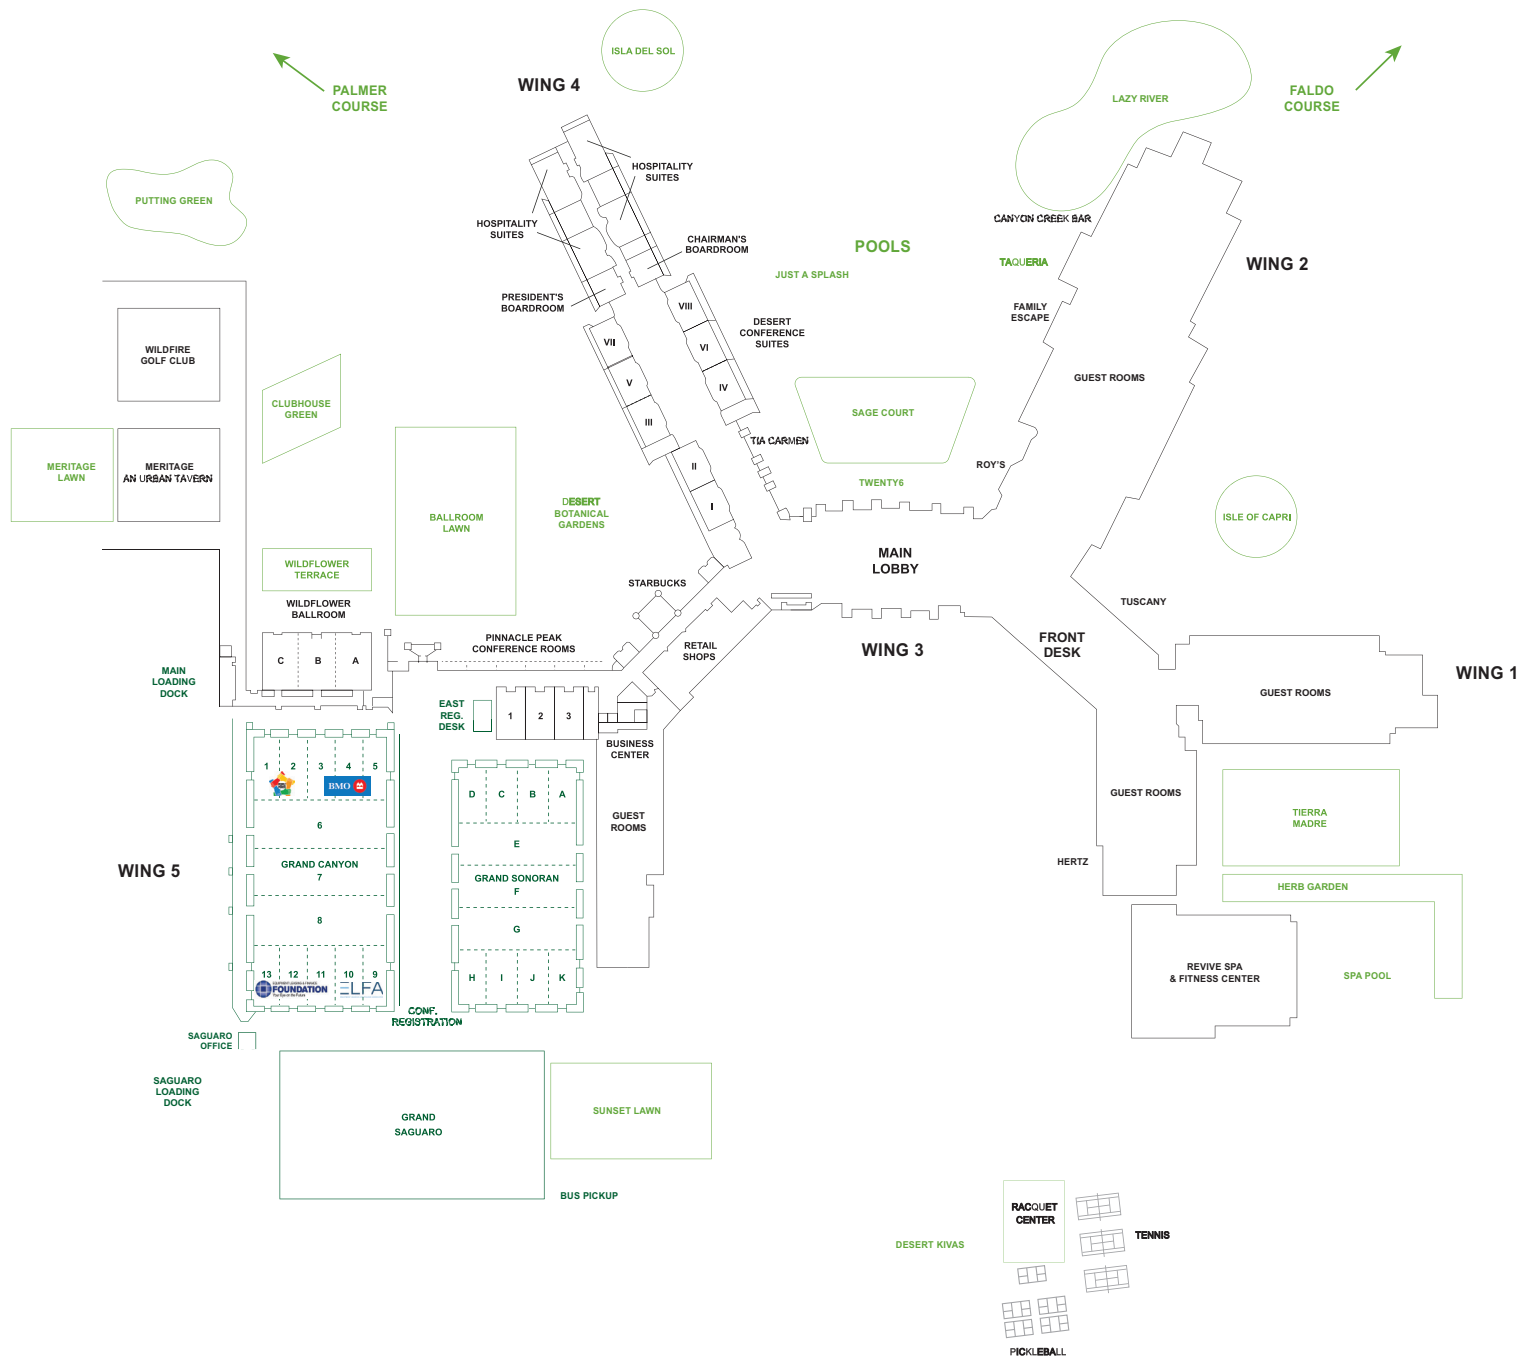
ISLA DEL SOL

PALMER COURSE

WING 4

LAZY RIVER

FALDO COURSE

HOSPITALITY SUITES

PUTTING GREEN

HOSPITALITY SUITES

CHAIRMAN'S BOARDROOM

POOLS

CANYON CREEK BAR

TAQUERIA

WING 2

JUST A SPLASH

PRESIDENT'S BOARDROOM

VIII

DESERT CONFERENCE SUITES

FAMILY ESCAPE

WILDFIRE GOLF CLUB

VII

VI

GUEST ROOMS

CLUBHOUSE GREEN

V

IV

SAGE COURT

III

MERITAGE LAWN

MERITAGE AN URBAN TAVERN

TIA CARMEN

BALLROOM LAWN

II

ROY'S

TWENTY6

DESERT BOTANICAL GARDENS

I

ISLE OF CAPRI

WILDFLOWER TERRACE

MAIN LOBBY

STARBUCKS

WILDFLOWER BALLROOM

TUSCANY

PINNACLE PEAK CONFERENCE ROOMS

C B A

FRONT DESK

RETAIL SHOPS

WING 3

WING 1

MAIN LOADING DOCK

GUEST ROOMS

EAST REG. DESK

1 2 3

BUSINESS CENTER

1 2 3 4 5

BMO

D C B A

GUEST ROOMS

GUEST ROOMS

TIERRA MADRE

6

E

WING 5

GRAND CANYON 7

GRAND SONORAN F

HERTZ

HERB GARDEN

8

G

REVIVE SPA & FITNESS CENTER

SPA POOL

13 12 11 10 9

H I J K

FOUNDATION

ELFA

CONF. REGISTRATION

SAGUARO OFFICE

SAGUARO LOADING DOCK

GRAND SAGUARO

SUNSET LAWN

BUS PICKUP

RACQUET CENTER

TENNIS

DESERT KIVAS

PICKLEBALL